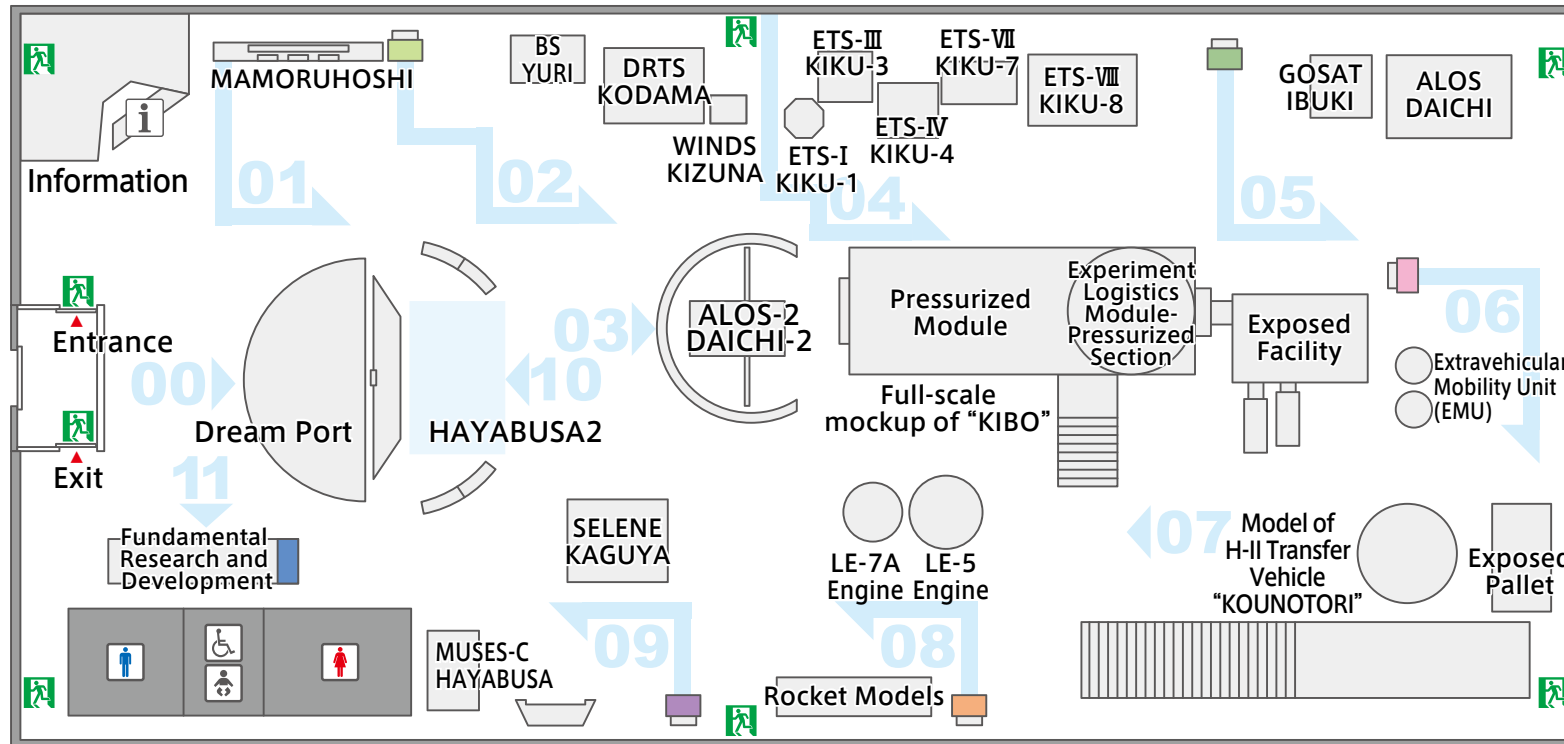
MAMORUHOSHI

BS YURI

DRTS KODAMA

WINDS KIZUNA

ETS-Ⅲ KIKU-3

ETS-Ⅶ KIKU-7

ETS-Ⅷ KIKU-8

ETS-Ⅰ KIKU-1

ETS-Ⅳ KIKU-4

GOSAT IBUKI

ALOS DAICHI

Information

01

02

04

05

Entrance

00

Dream Port

HAYABUSA2

10

03

ALOS-2 DAICHI-2

Pressurized Module

Experiment Logistics Module-Pressurized Section

Exposed Facility

06

Extravehicular Mobility Unit (EMU)

Full-scale mockup of "KIBO"

Exit

11

Fundamental Research and Development

SELENE KAGUYA

LE-7A Engine

LE-5 Engine

07

Model of H-II Transfer Vehicle "KOUNOTORI"

Exposed Pallet

MUSES-C HAYABUSA

09

08

Rocket Models